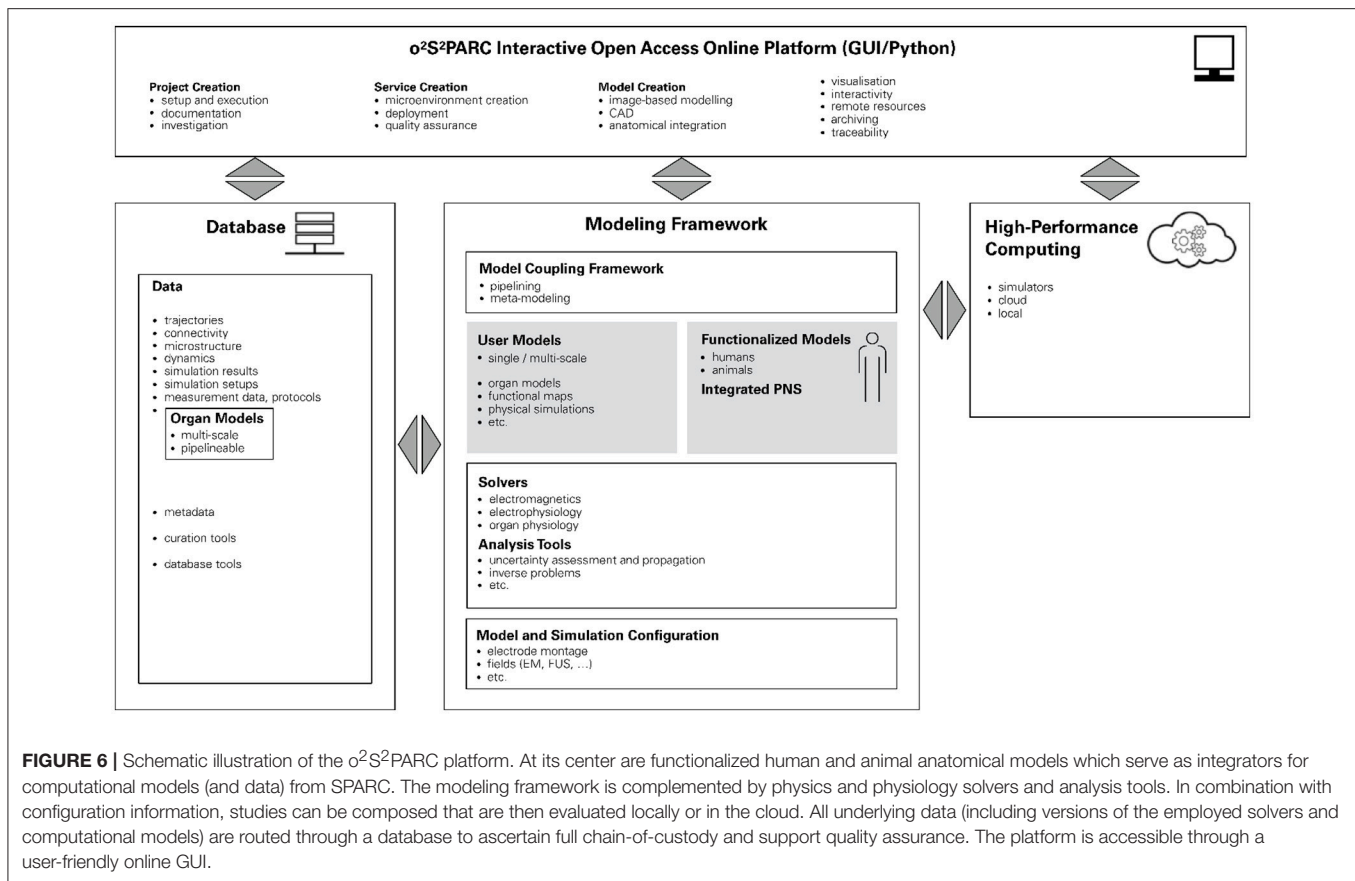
o²S²PARC Interactive Open Access Online Platform (GUI/Python)

Project Creation
• setup and execution
• documentation
• investigation

Service Creation
• microenvironment creation
• deployment
• quality assurance

Model Creation
• image-based modelling
• CAD
• anatomical integration

• visualisation
• interactivity
• remote resources
• archiving
• traceability

Database

Data
• trajectories
• connectivity
• microstructure
• dynamics
• simulation results
• simulation setups
• measurement data, protocols
•

Organ Models
• multi-scale
• pipelineable

• metadata
• curation tools
• database tools

Modeling Framework

Model Coupling Framework
• pipelining
• meta-modeling

User Models
• single / multi-scale
• organ models
• functional maps
• physical simulations
• etc.

Functionalized Models
• humans
• animals
Integrated PNS

Solvers
• electromagnetics
• electrophysiology
• organ physiology
Analysis Tools
• uncertainty assessment and propagation
• inverse problems
• etc.

Model and Simulation Configuration
• electrode montage
• fields (EM, FUS, ...)
• etc.

High-Performance Computing
• simulators
• cloud
• local

FIGURE 6 | Schematic illustration of the o$^2$S$^2$PARC platform. At its center are functionalized human and animal anatomical models which serve as integrators for computational models (and data) from SPARC. The modeling framework is complemented by physics and physiology solvers and analysis tools. In combination with configuration information, studies can be composed that are then evaluated locally or in the cloud. All underlying data (including versions of the employed solvers and computational models) are routed through a database to ascertain full chain-of-custody and support quality assurance. The platform is accessible through a user-friendly online GUI.